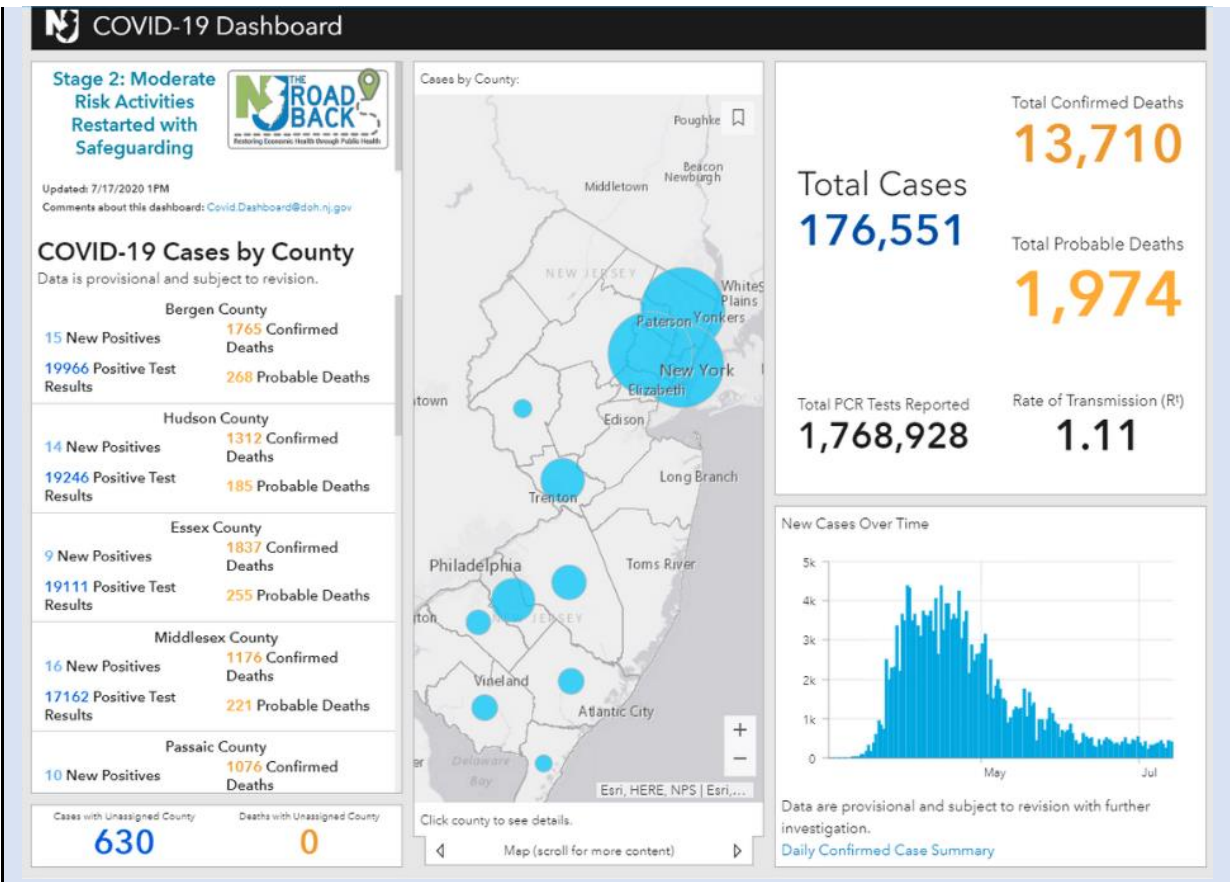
COVID-19 Dashboard

Stage 2: Moderate Risk Activities Restarted with Safeguarding

THE ROAD BACK
Restoring Economic Health through Public Health

Updated: 7/17/2020 1PM
Comments about this dashboard: Covid.Dashboard@doh.nj.gov

COVID-19 Cases by County
Data is provisional and subject to revision.

Bergen County
15 New Positives
1765 Confirmed Deaths
19966 Positive Test Results
268 Probable Deaths

Hudson County
14 New Positives
1312 Confirmed Deaths
19246 Positive Test Results
185 Probable Deaths

Essex County
9 New Positives
1837 Confirmed Deaths
19111 Positive Test Results
255 Probable Deaths

Middlesex County
16 New Positives
1176 Confirmed Deaths
17162 Positive Test Results
221 Probable Deaths

Passaic County
10 New Positives
1076 Confirmed Deaths

Cases with Unassigned County
630
Deaths with Unassigned County
0

Cases by County:
Poughke
Beacon
Newburgh
Middletown
NEW JERSEY
White Plains
Paterson
Yonkers
New York
Elizabeth
town
Edison
Trenton
Long Branch
Philadelphia
Toms River
ton
JERSEY
Vineland
Atlantic City
Delaware Bay
er
+
−
Esri, HERE, NPS | Esri,...
Click county to see details.
Map (scroll for more content)

Total Cases
176,551
Total Confirmed Deaths
13,710
Total Probable Deaths
1,974
Total PCR Tests Reported
1,768,928
Rate of Transmission (Rt)
1.11

New Cases Over Time
5k
4k
3k
2k
1k
0
May
Jul
Data are provisional and subject to revision with further investigation.
Daily Confirmed Case Summary